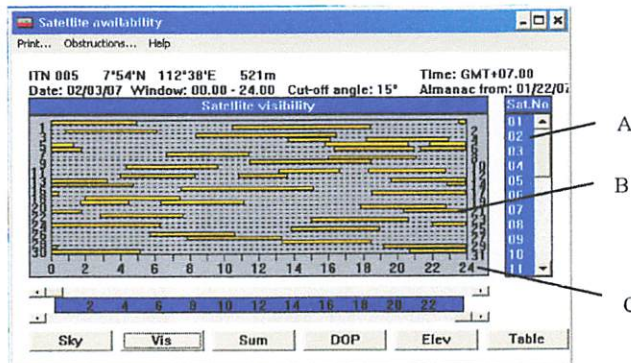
Satellite availability

Print... Obstructions... Help

ITN 005 7°54'N 112°38'E 521m
Date: 02/03/07 Window: 00.00 - 24.00 Cut-off angle: 15°
Time: GMT+07.00
Almanac from: 01/22/0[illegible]

Satellite visibility

Sat.No
01
02
03
04
05
06
07
08
09
10
11

0 2 4 6 8 10 12 14 16 18 20 22 24

2 4 6 8 10 12 14 16 18 20 22

Sky Vis Sum DOP Elev Table

A
B
C